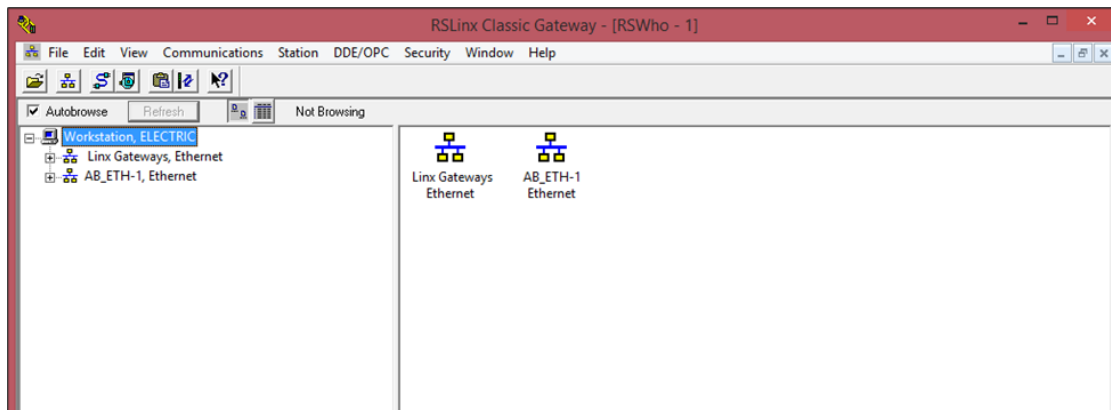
RSLinx Classic Gateway - [RSWho - 1]

File Edit View Communications Station DDE/OPC Security Window Help

Autobrowse Refresh Not Browsing

Workstation, ELECTRIC
Linx Gateways, Ethernet
AB_ETH-1, Ethernet

Linx Gateways Ethernet
AB_ETH-1 Ethernet